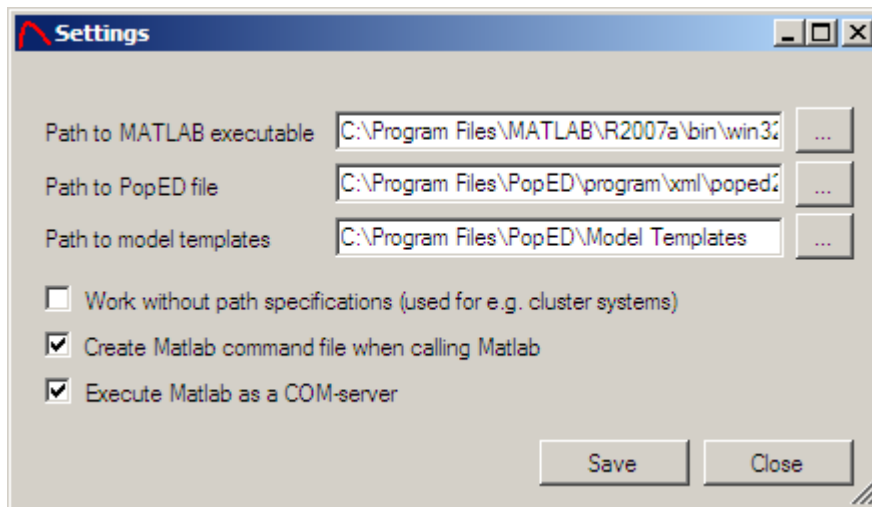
Settings

Path to MATLAB executable C:\Program Files\MATLAB\R2007a\bin\win3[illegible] ...

Path to PopED file C:\Program Files\PopED\program\xml\poped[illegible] ...

Path to model templates C:\Program Files\PopED\Model Templates ...

Work without path specifications (used for e.g. cluster systems)

Create Matlab command file when calling Matlab

Execute Matlab as a COM-server

Save Close